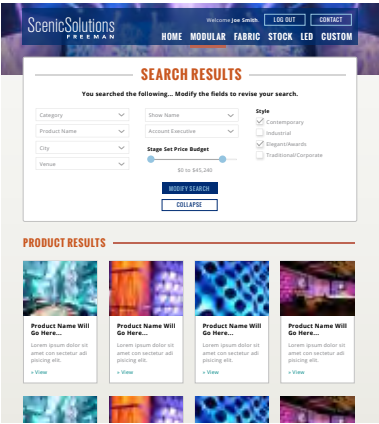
ScenicSolutions
FREEMAN

Welcome Joe Smith. LOG OUT CONTACT

HOME MODULAR FABRIC STOCK LED CUSTOM

SEARCH RESULTS

You searched the following... Modify the fields to revise your search.

Category
Product Name
City
Venue

Show Name
Account Executive

Stage Set Price Budget
$0 to $45,240

Style
Contemporary
Industrial
Elegant/Awards
Traditional/Corporate

MODIFY SEARCH
COLLAPSE

PRODUCT RESULTS

Product Name Will Go Here...
Lorem ipsum dolor sit amet con sectetur adi pisicing elit.
» View

Product Name Will Go Here...
Lorem ipsum dolor sit amet con sectetur adi pisicing elit.
» View

Product Name Will Go Here...
Lorem ipsum dolor sit amet con sectetur adi pisicing elit.
» View

Product Name Will Go Here...
Lorem ipsum dolor sit amet con sectetur adi pisicing elit.
» View